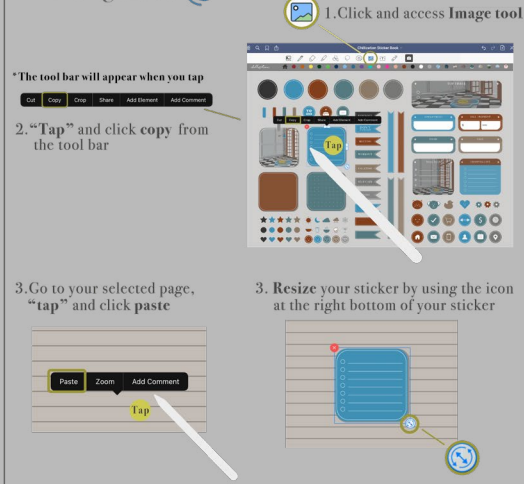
1.Click and access Image tool

*The tool bar will appear when you tap

Cut Copy Crop Share Add Element Add Comment

2."Tap" and click copy from the tool bar

Tap

3.Go to your selected page, "tap" and click paste

Paste Zoom Add Comment

Tap

3. Resize your sticker by using the icon at the right bottom of your sticker